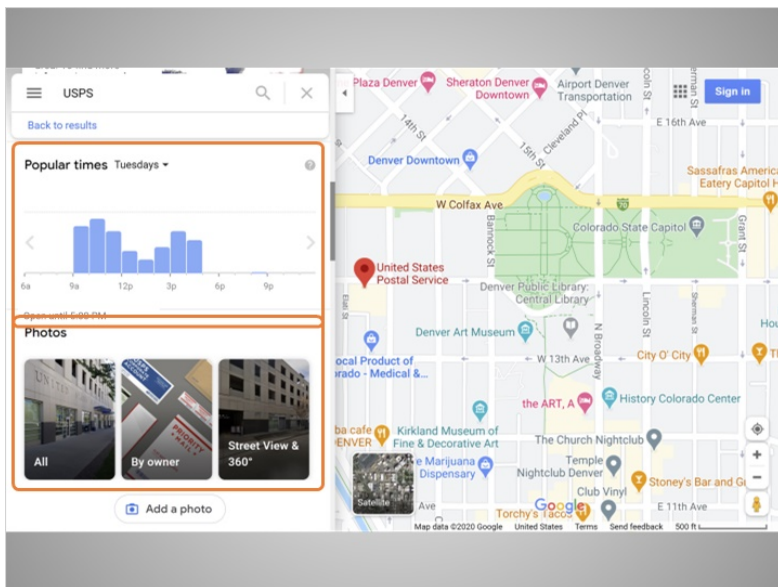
USPS

Back to results

Popular times Tuesdays

6a 9a 12p 3p 6p 9p

Open until 5:30 PM

Photos

All

By owner

Street View & 360°

Add a photo

Plaza Denver

Sheraton Denver Downtown

Airport Denver Transportation

Sign in

E 16th Ave

14th St

15th St

Cleveland Pl

Denver Downtown

Sassafras American Eatery Capitol H

W Colfax Ave

Bannock St

Colorado State Capitol

Grant St

United States Postal Service

Denver Public Library: Central Library

Lincoln St

Elati St

Denver Art Museum

N Broadway

Sherman St

Hou

ocal Product of orado - Medical &...

W 13th Ave

City O' City

T

the ART, A

History Colorado Center

ba cafe ENVER

Kirkland Museum of Fine & Decorative Art

The Church Nightclub

Marijuana Dispensary

Temple Nightclub Denver

Stoney's Bar and G

Club Vinyl

Satellite

Ave

Torchy's Tacos

E 11th Ave

Google

Map data ©2020 Google United States Terms Send feedback 500 ft